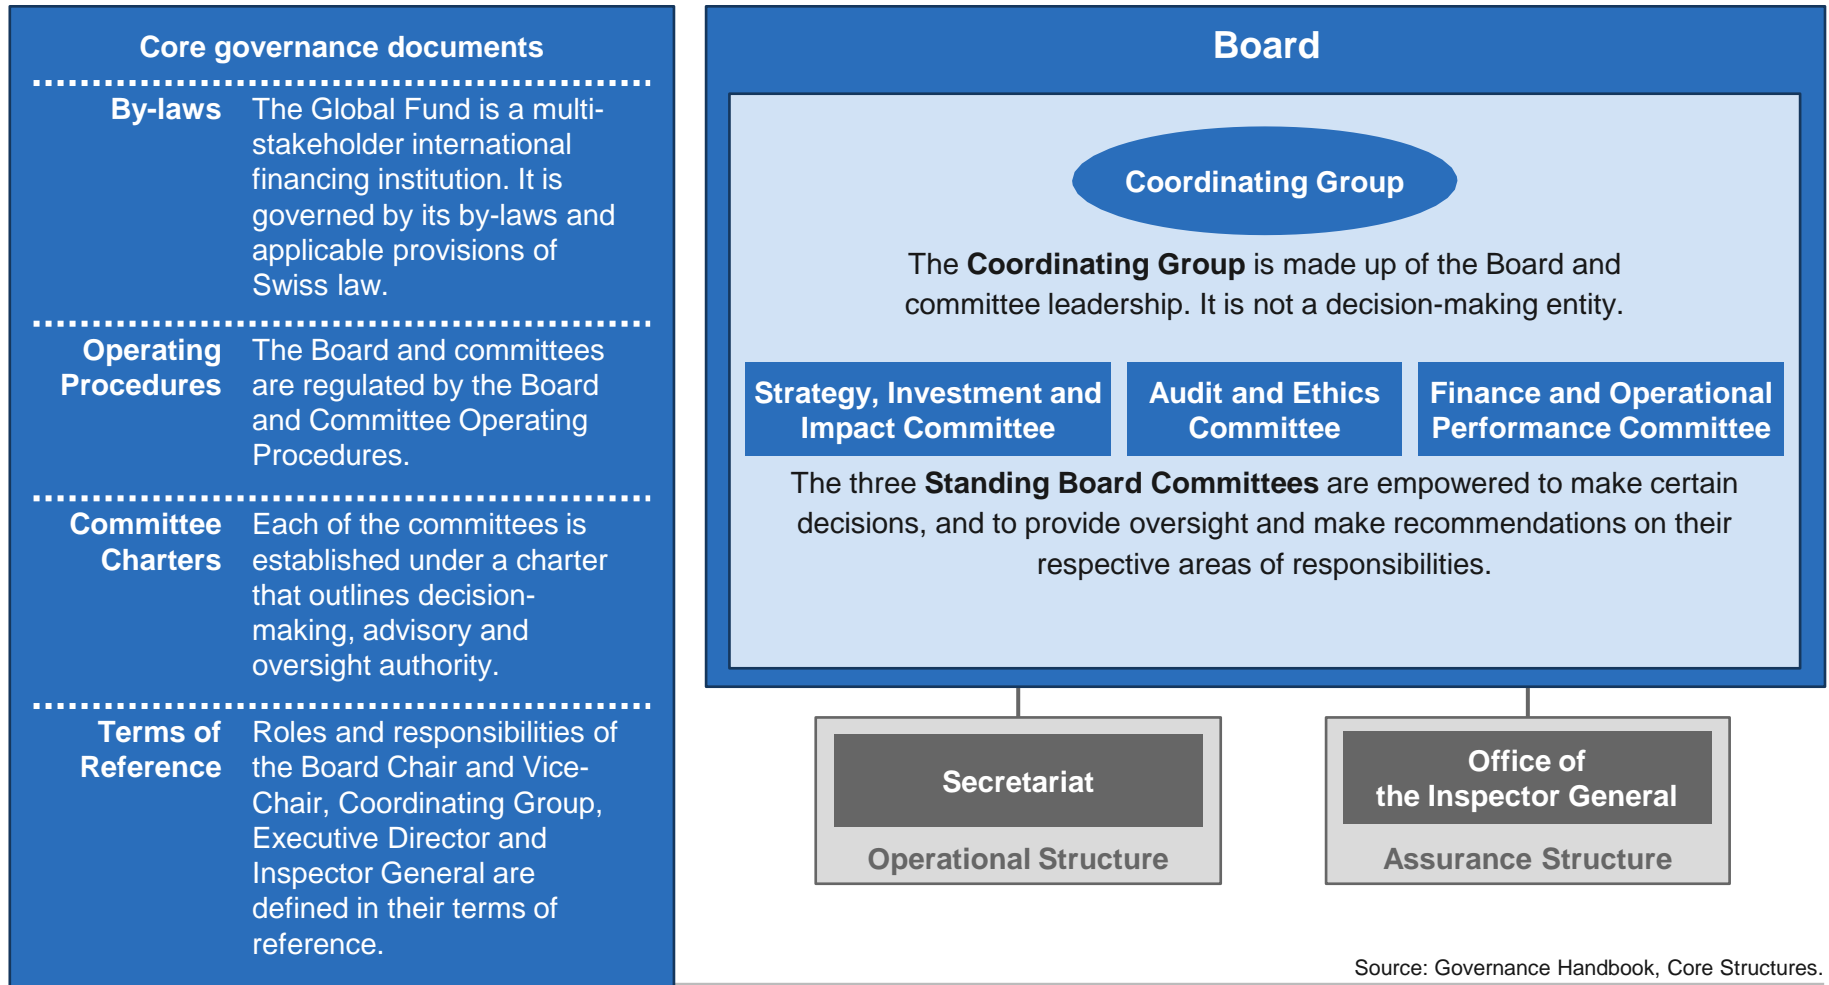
Core governance documents

By-laws
The Global Fund is a multi-stakeholder international financing institution. It is governed by its by-laws and applicable provisions of Swiss law.

Operating Procedures
The Board and committees are regulated by the Board and Committee Operating Procedures.

Committee Charters
Each of the committees is established under a charter that outlines decision-making, advisory and oversight authority.

Terms of Reference
Roles and responsibilities of the Board Chair and Vice-Chair, Coordinating Group, Executive Director and Inspector General are defined in their terms of reference.

Board

Coordinating Group

The **Coordinating Group** is made up of the Board and committee leadership. It is not a decision-making entity.

Strategy, Investment and Impact Committee

Audit and Ethics Committee

Finance and Operational Performance Committee

The three **Standing Board Committees** are empowered to make certain decisions, and to provide oversight and make recommendations on their respective areas of responsibilities.

Secretariat

Operational Structure

Office of the Inspector General

Assurance Structure

Source: Governance Handbook, Core Structures.